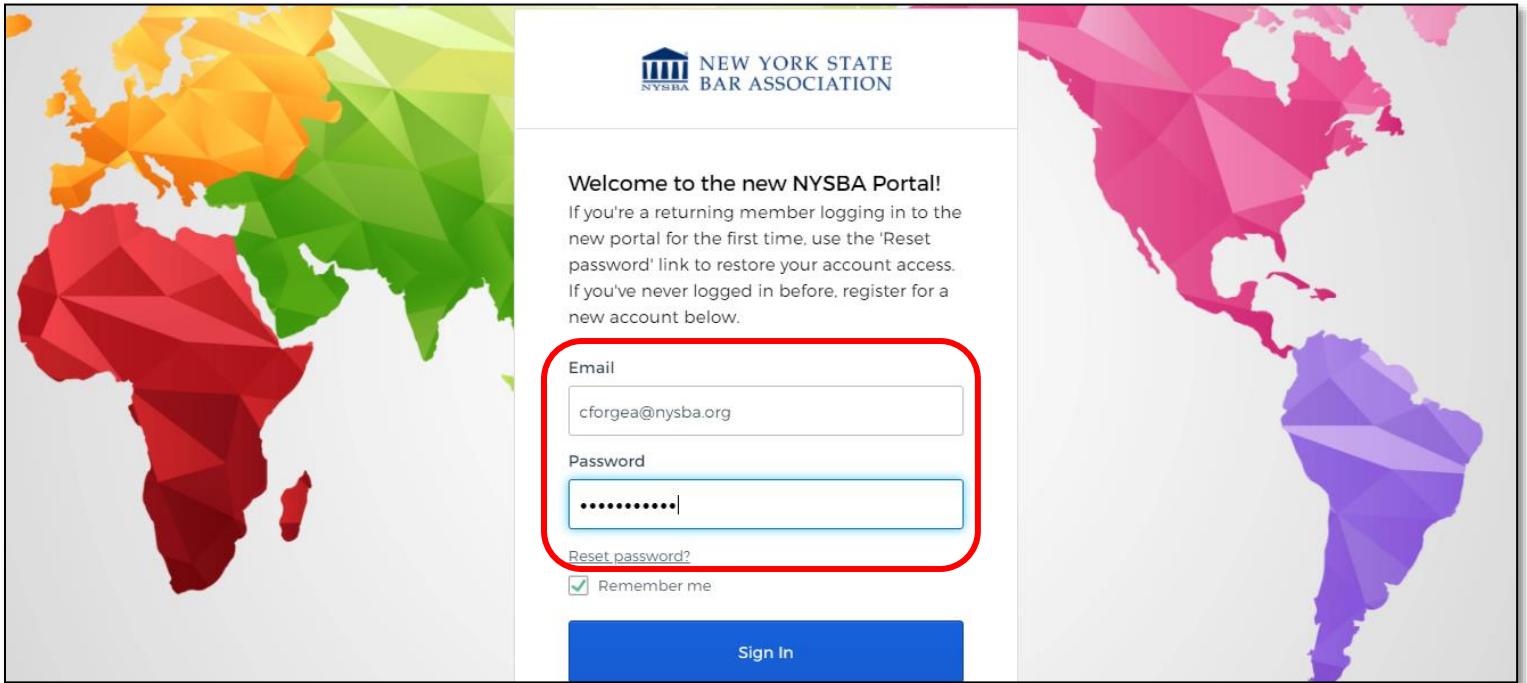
NYSBA NEW YORK STATE BAR ASSOCIATION

Welcome to the new NYSBA Portal!
If you're a returning member logging in to the new portal for the first time, use the 'Reset password' link to restore your account access. If you've never logged in before, register for a new account below.

Email
cforgea@nysba.org

Password
•••••••••••

Reset password?

Remember me

Sign In